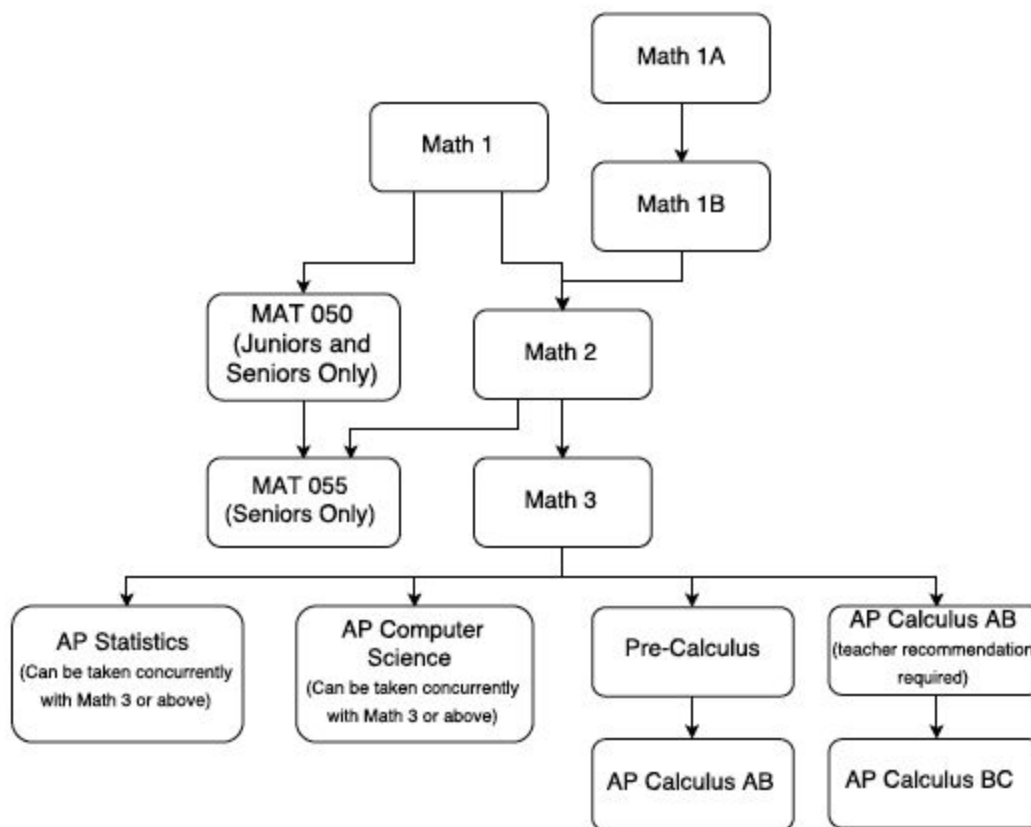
Math 1A

Math 1

Math 1B

MAT 050 (Juniors and Seniors Only)

Math 2

MAT 055 (Seniors Only)

Math 3

AP Statistics (Can be taken concurrently with Math 3 or above)

AP Computer Science (Can be taken concurrently with Math 3 or above)

Pre-Calculus

AP Calculus AB (teacher recommendation required)

AP Calculus AB

AP Calculus BC